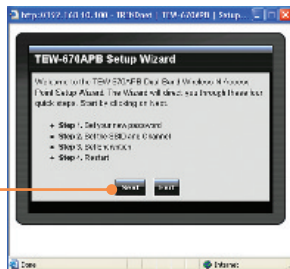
http://192.168.10.100 - TRENDnet | TEW-674APB | Setup...

TEW-674APB Setup Wizard

Welcome to the TEW-674APB Dual Band Wireless N Access Point Setup Wizard. The Wizard will direct you through these four quick steps. Start by clicking on Next.

Step 1. Set your new password
Step 2. Set the SSID and Channel
Step 3. Set Encryption
Step 4. Restart

Next
Exit

Done
Internet